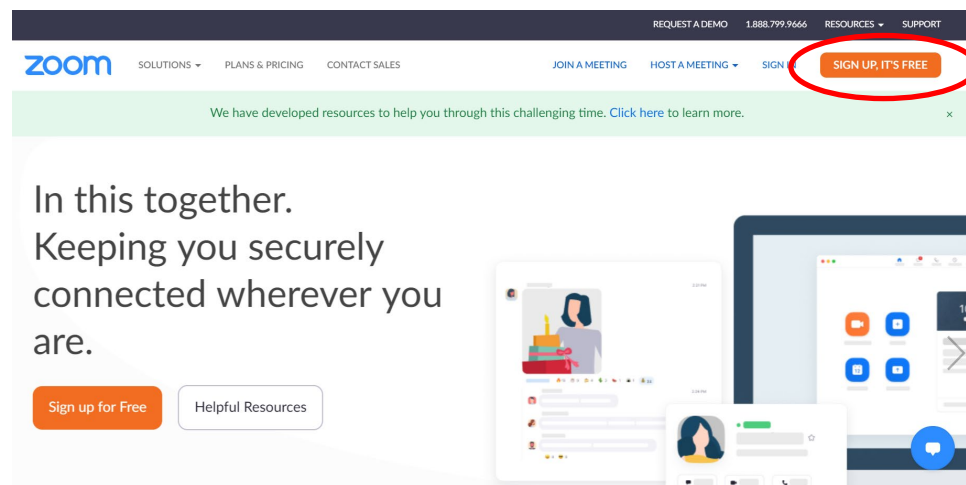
REQUEST A DEMO 1.888.799.9666 RESOURCES ▾ SUPPORT

zoom SOLUTIONS ▾ PLANS & PRICING CONTACT SALES JOIN A MEETING HOST A MEETING ▾ SIGN IN SIGN UP, IT'S FREE

We have developed resources to help you through this challenging time. Click here to learn more. ×

In this together. Keeping you securely connected wherever you are.

Sign up for Free Helpful Resources